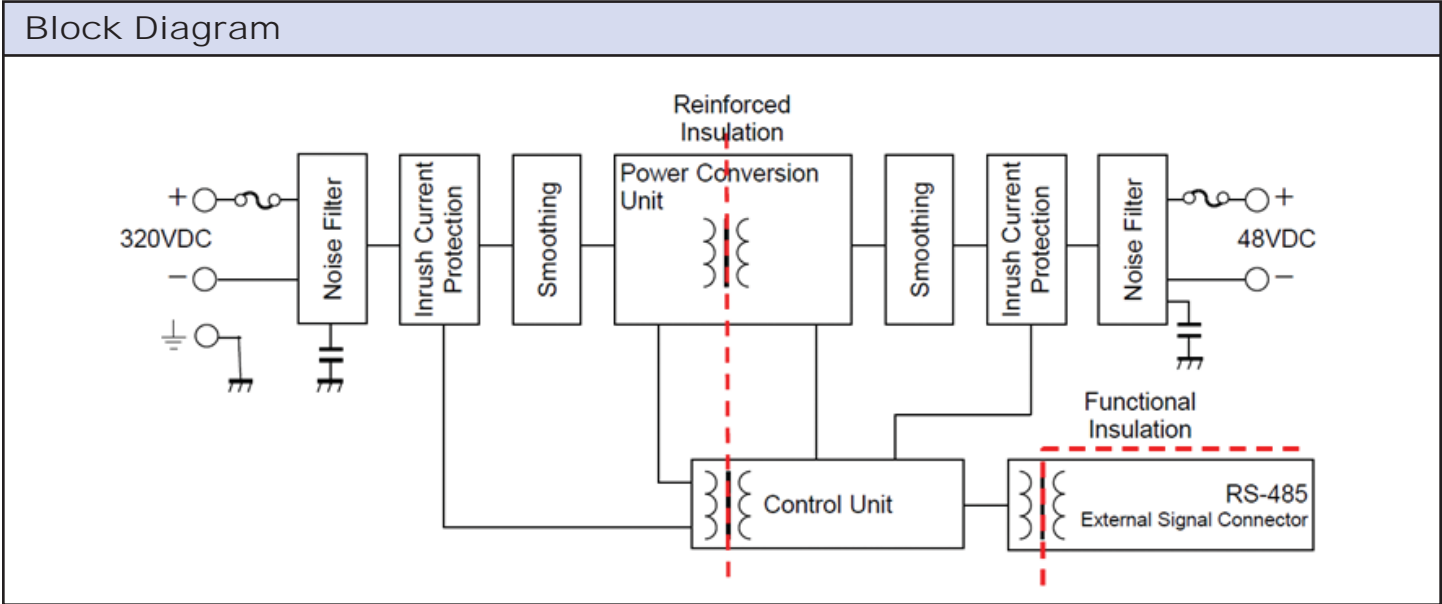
Block Diagram

Reinforced Insulation

+

320VDC

−

Noise Filter

Inrush Current Protection

Smoothing

Power Conversion Unit

Smoothing

Inrush Current Protection

Noise Filter

+

48VDC

−

Functional Insulation

Control Unit

RS-485
External Signal Connector